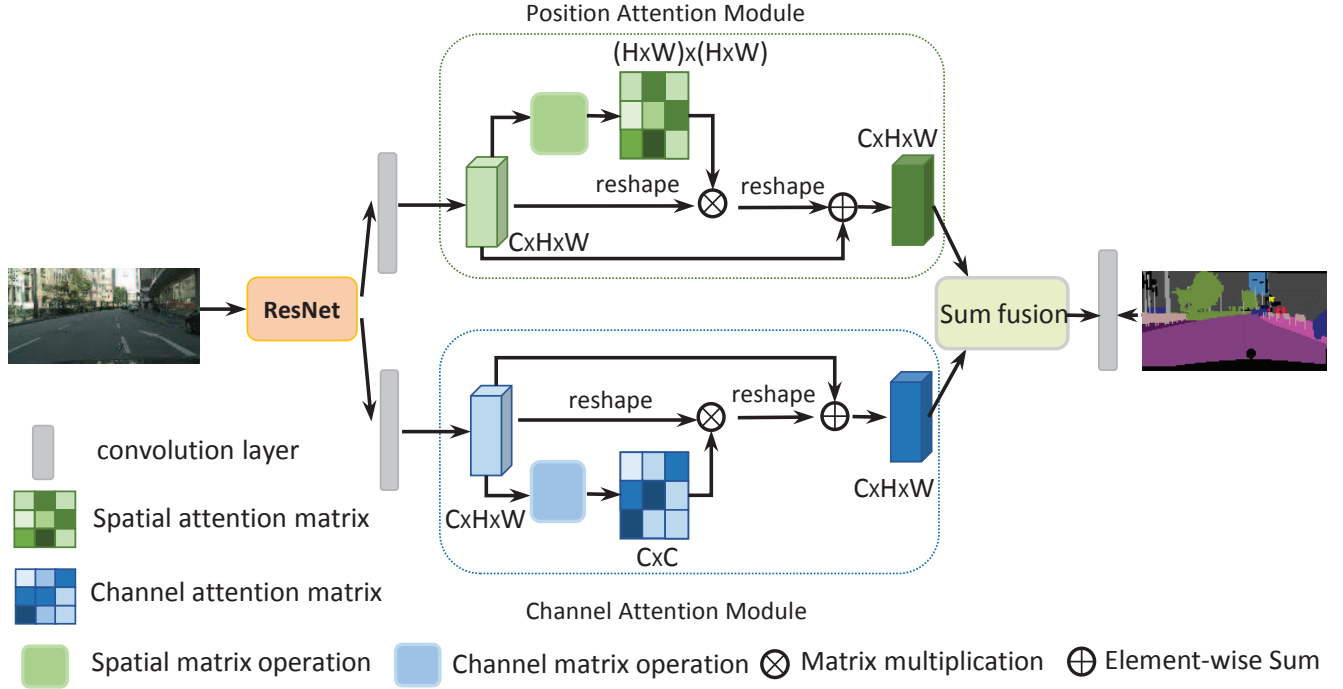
Position Attention Module

(HxW)x(HxW)

CxHxW

reshape

reshape

CxHxW

ResNet

Sum fusion

reshape

reshape

convolution layer

CxHxW

CxHxW

Spatial attention matrix

CxC

Channel attention matrix

Channel Attention Module

Spatial matrix operation

Channel matrix operation

Matrix multiplication

Element-wise Sum